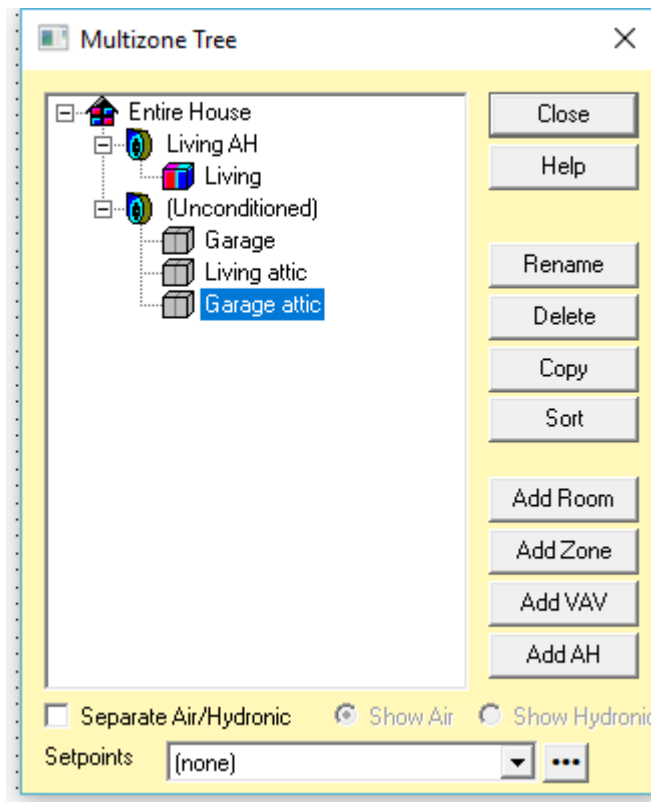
Multizone Tree

Entire House
Living AH
Living
(Unconditioned)
Garage
Living attic
Garage attic

Close
Help
Rename
Delete
Copy
Sort
Add Room
Add Zone
Add VAV
Add AH

Separate Air/Hydronic
Show Air
Show Hydronic

Setpoints
(none)
...